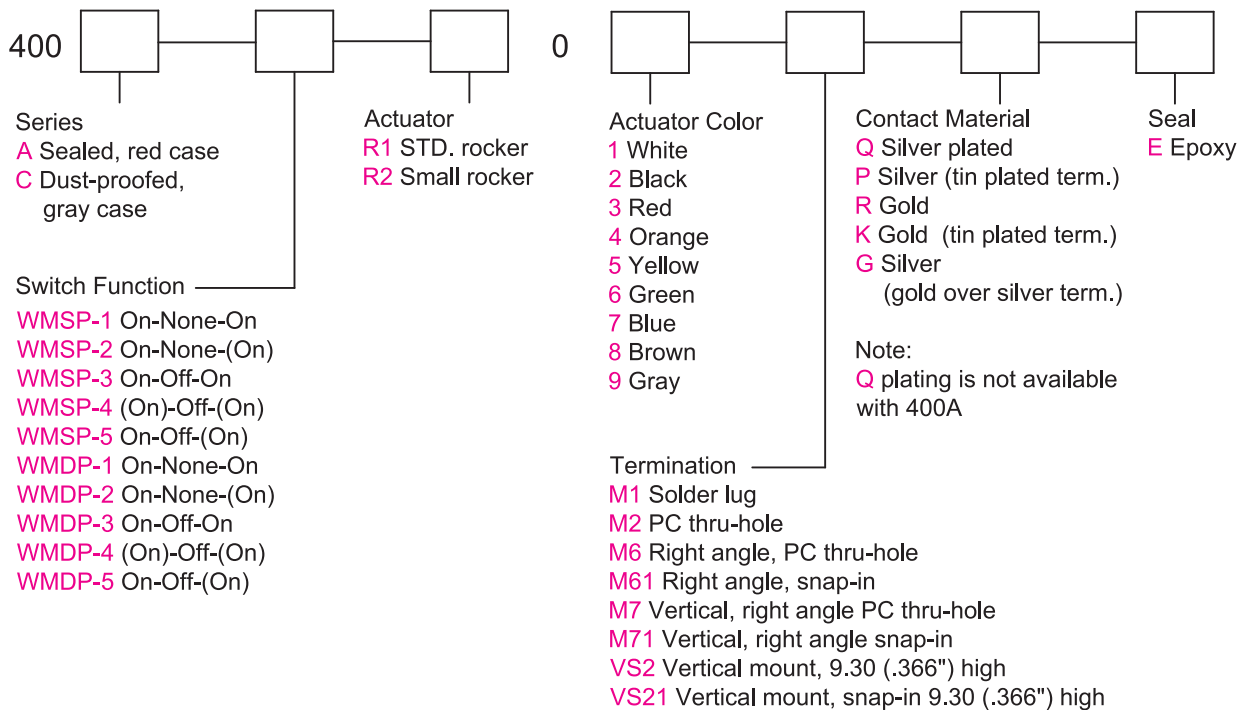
400

0

Series
A Sealed, red case
C Dust-proofed, gray case

Switch Function
WMSP-1 On-None-On
WMSP-2 On-None-(On)
WMSP-3 On-Off-On
WMSP-4 (On)-Off-(On)
WMSP-5 On-Off-(On)
WMDP-1 On-None-On
WMDP-2 On-None-(On)
WMDP-3 On-Off-On
WMDP-4 (On)-Off-(On)
WMDP-5 On-Off-(On)

Actuator
R1 STD. rocker
R2 Small rocker

Actuator Color
1 White
2 Black
3 Red
4 Orange
5 Yellow
6 Green
7 Blue
8 Brown
9 Gray

Termination
M1 Solder lug
M2 PC thru-hole
M6 Right angle, PC thru-hole
M61 Right angle, snap-in
M7 Vertical, right angle PC thru-hole
M71 Vertical, right angle snap-in
VS2 Vertical mount, 9.30 (.366") high
VS21 Vertical mount, snap-in 9.30 (.366") high

Contact Material
Q Silver plated
P Silver (tin plated term.)
R Gold
K Gold (tin plated term.)
G Silver (gold over silver term.)

Note:
Q plating is not available with 400A

Seal
E Epoxy